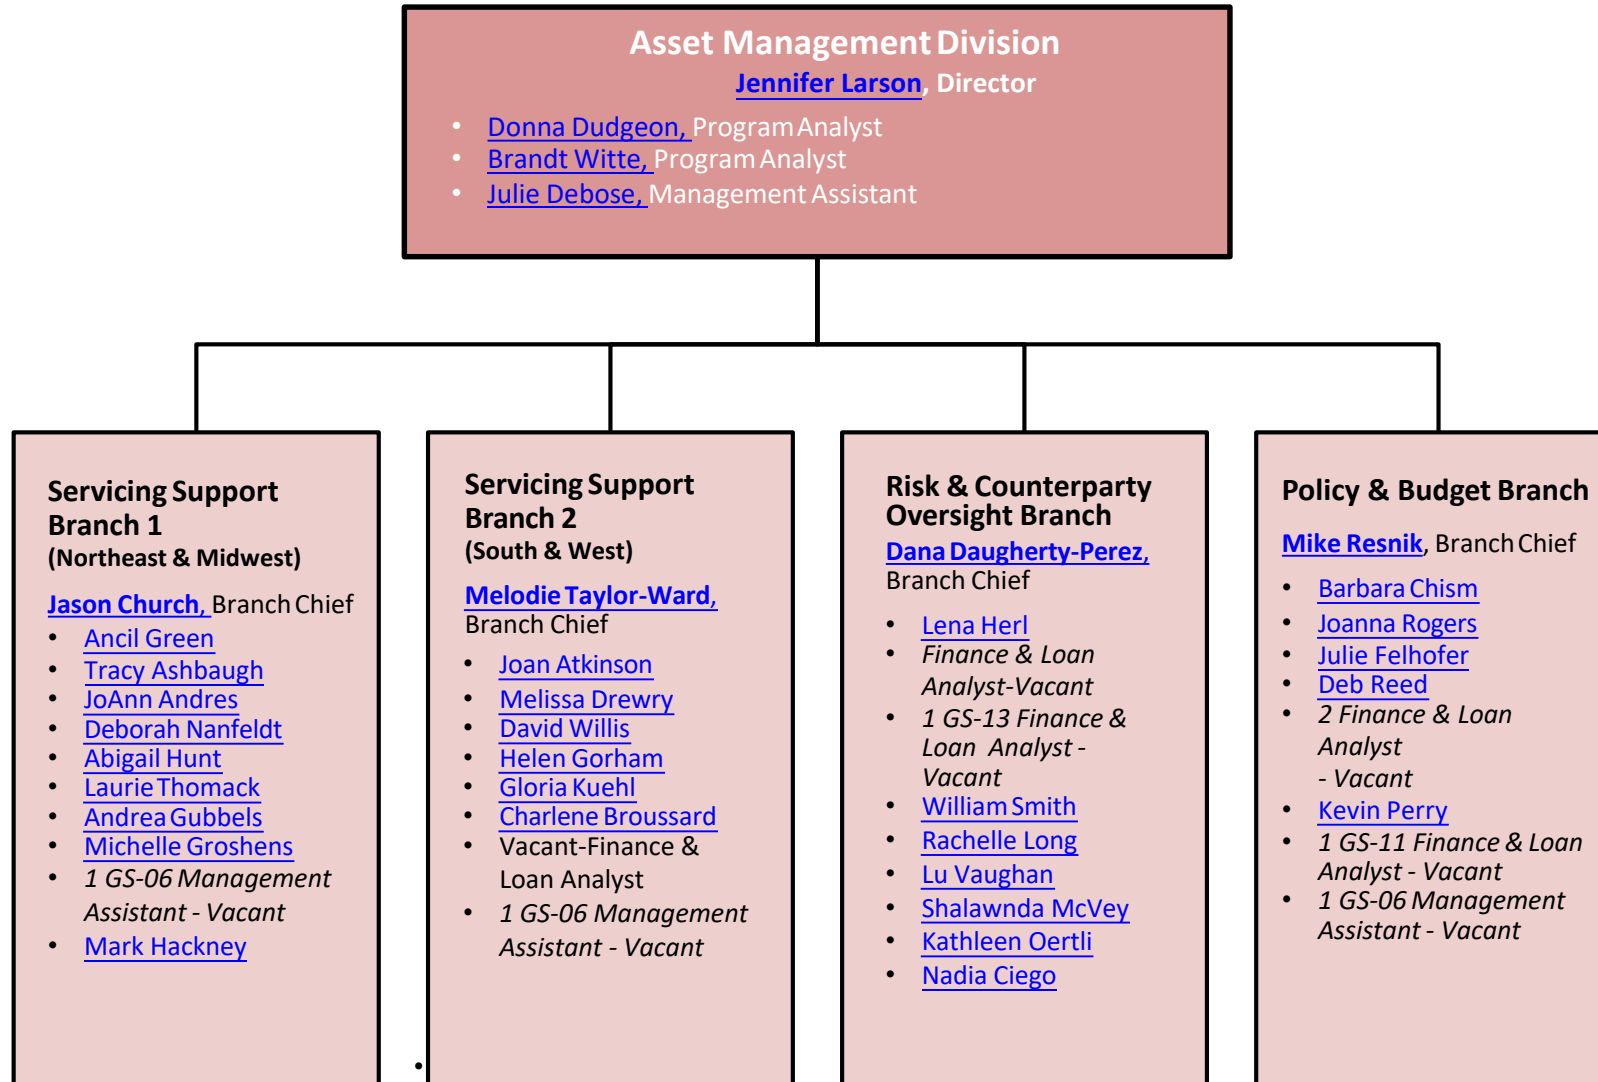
Asset Management Division
Jennifer Larson, Director

- Donna Dudgeon, Program Analyst
- Brandt Witte, Program Analyst
- Julie Debose, Management Assistant

Servicing Support Branch 1
(Northeast & Midwest)

Jason Church, Branch Chief

- Ancil Green
- Tracy Ashbaugh
- JoAnn Andres
- Deborah Nanfeldt
- Abigail Hunt
- Laurie Thomack
- Andrea Gubbels
- Michelle Groshens
- 1 GS-06 Management Assistant - Vacant
- Mark Hackney

Servicing Support Branch 2
(South & West)

Melodie Taylor-Ward, Branch Chief

- Joan Atkinson
- Melissa Drewry
- David Willis
- Helen Gorham
- Gloria Kuehl
- Charlene Broussard
- Vacant-Finance & Loan Analyst
- 1 GS-06 Management Assistant - Vacant

Risk & Counterparty Oversight Branch

Dana Daugherty-Perez, Branch Chief

- Lena Herl
- Finance & Loan Analyst-Vacant
- 1 GS-13 Finance & Loan Analyst - Vacant
- William Smith
- Rachelle Long
- Lu Vaughan
- Shalawnda McVey
- Kathleen Oertli
- Nadia Ciego

Policy & Budget Branch

Mike Resnik, Branch Chief

- Barbara Chism
- Joanna Rogers
- Julie Felhofer
- Deb Reed
- 2 Finance & Loan Analyst - Vacant
- Kevin Perry
- 1 GS-11 Finance & Loan Analyst - Vacant
- 1 GS-06 Management Assistant - Vacant